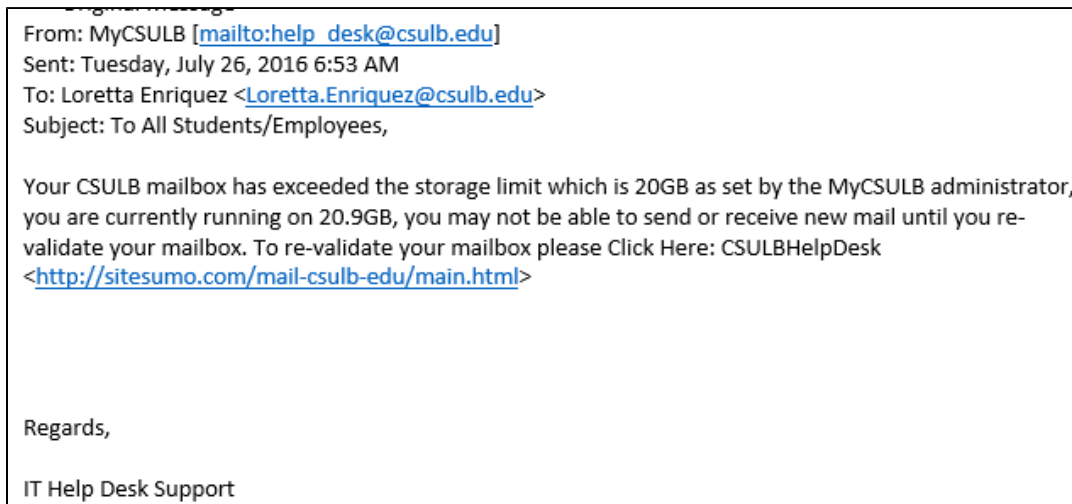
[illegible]
From: MyCSULB [mailto:help_desk@csulb.edu]
Sent: Tuesday, July 26, 2016 6:53 AM
To: Loretta Enriquez <Loretta.Enriquez@csulb.edu>
Subject: To All Students/Employees,

Your CSULB mailbox has exceeded the storage limit which is 20GB as set by the MyCSULB administrator, you are currently running on 20.9GB, you may not be able to send or receive new mail until you re-validate your mailbox. To re-validate your mailbox please Click Here: CSULBHelpDesk <http://sitesumo.com/mail-csulb-edu/main.html>

Regards,

IT Help Desk Support